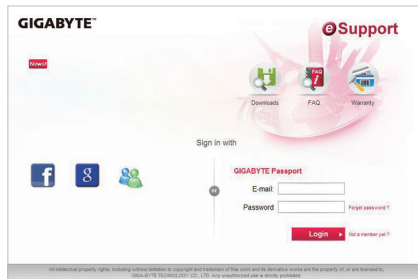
GIGABYTE™

eSupport

New!

Downloads

FAQ

Warranty

Sign in with

or

GIGABYTE Passport

E-mail:

Password

Forget password ?

Login

Not a member yet ?

All intellectual property rights, including without limitation to copyright and trademark of this work and its derivative works are the property of, or are licensed to, GIGA-BYTE TECHNOLOGY CO., LTD. Any unauthorized use is strictly prohibited.